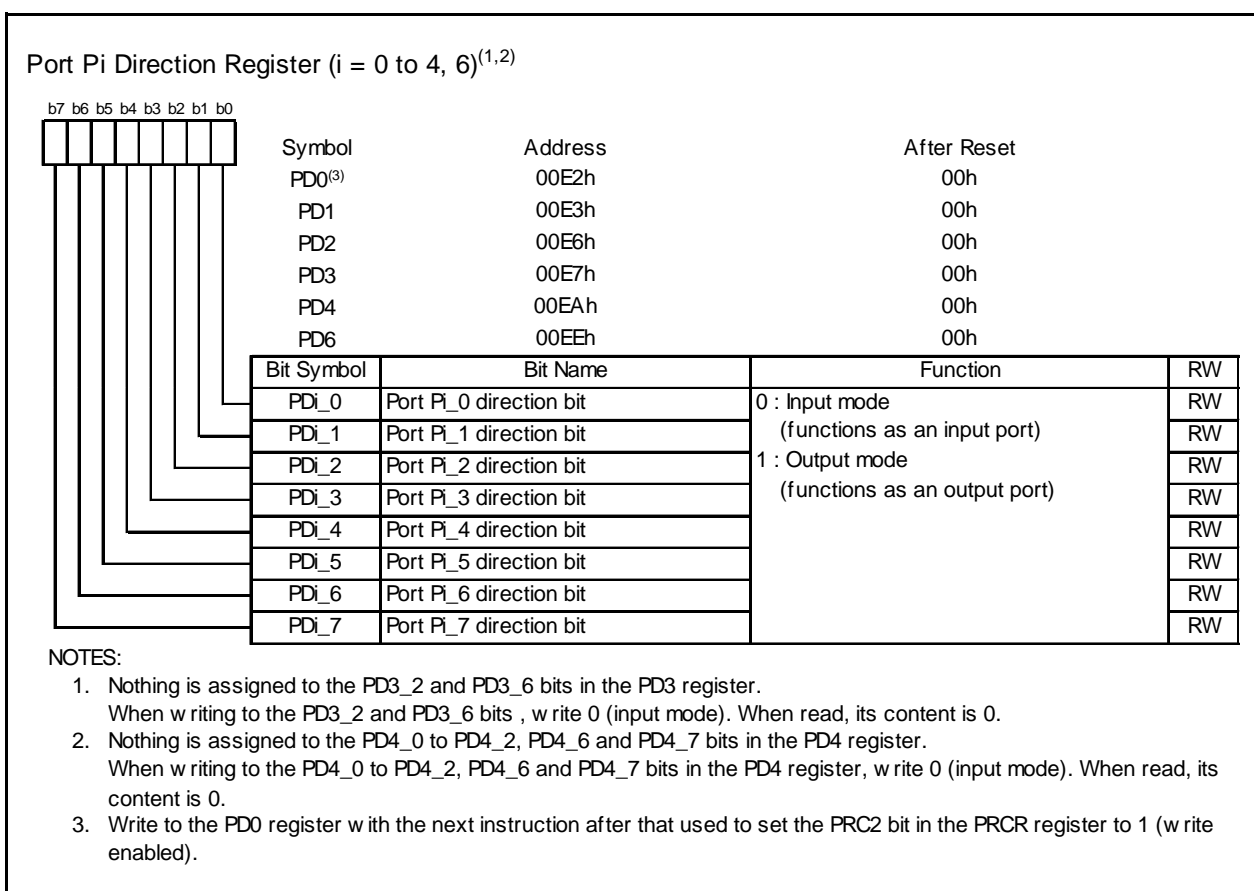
Port Pi Direction Register (i = 0 to 4, 6)$^{(1,2)}$

b7 b6 b5 b4 b3 b2 b1 b0

| Symbol | Address | After Reset |
|---|---|---|
| PD0$^{(3)}$ | 00E2h | 00h |
| PD1 | 00E3h | 00h |
| PD2 | 00E6h | 00h |
| PD3 | 00E7h | 00h |
| PD4 | 00EAh | 00h |
| PD6 | 00EEh | 00h |

| Bit Symbol | Bit Name | Function | RW |
|---|---|---|---|
| PDi_0 | Port Pi_0 direction bit | 0 : Input mode (functions as an input port) 1 : Output mode (functions as an output port) | RW |
| PDi_1 | Port Pi_1 direction bit | | RW |
| PDi_2 | Port Pi_2 direction bit | | RW |
| PDi_3 | Port Pi_3 direction bit | | RW |
| PDi_4 | Port Pi_4 direction bit | | RW |
| PDi_5 | Port Pi_5 direction bit | | RW |
| PDi_6 | Port Pi_6 direction bit | | RW |
| PDi_7 | Port Pi_7 direction bit | | RW |

NOTES:
1. Nothing is assigned to the PD3_2 and PD3_6 bits in the PD3 register.
When w riting to the PD3_2 and PD3_6 bits , w rite 0 (input mode). When read, its content is 0.
2. Nothing is assigned to the PD4_0 to PD4_2, PD4_6 and PD4_7 bits in the PD4 register.
When w riting to the PD4_0 to PD4_2, PD4_6 and PD4_7 bits in the PD4 register, w rite 0 (input mode). When read, its content is 0.
3. Write to the PD0 register w ith the next instruction after that used to set the PRC2 bit in the PRCR register to 1 (w rite enabled).